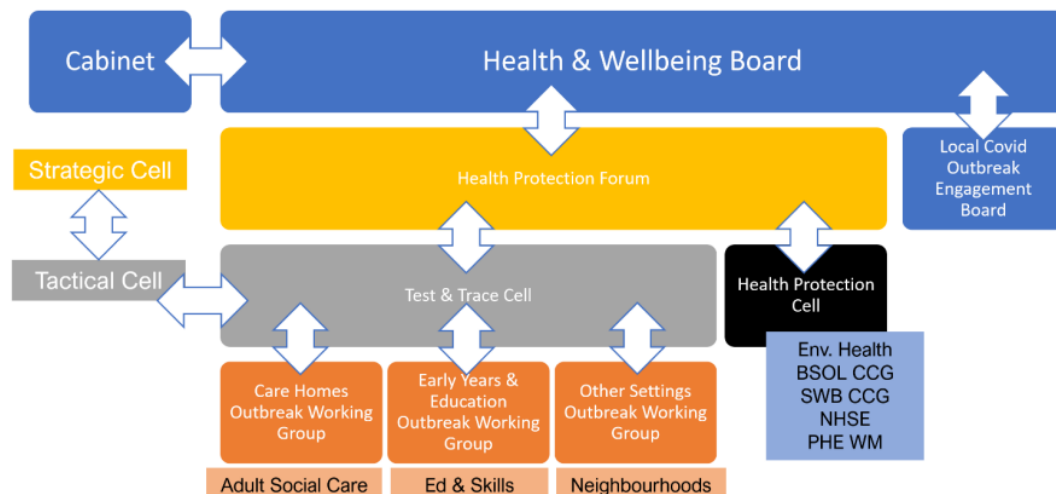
Cabinet

Health & Wellbeing Board

Strategic Cell

Health Protection Forum

Local Covid Outbreak Engagement Board

Tactical Cell

Test & Trace Cell

Health Protection Cell

Env. Health
BSOL CCG
SWB CCG
NHSE
PHE WM

Care Homes Outbreak Working Group

Early Years & Education Outbreak Working Group

Other Settings Outbreak Working Group

Adult Social Care

Ed & Skills

Neighbourhoods